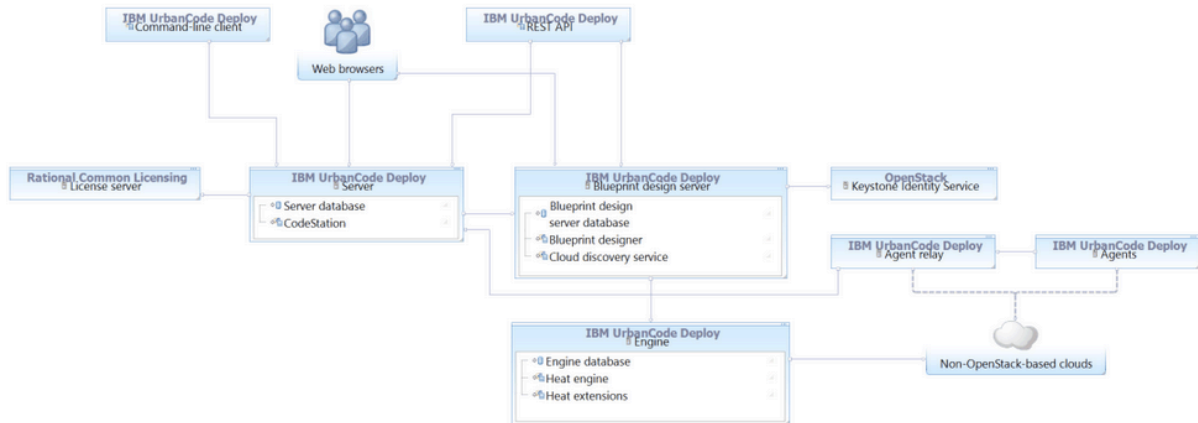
IBM UrbanCode Deploy
Command-line client

Web browsers

IBM UrbanCode Deploy
REST API

Rational Common Licensing
License server

IBM UrbanCode Deploy
Server
Server database
CodeStation

IBM UrbanCode Deploy
Blueprint design server
Blueprint design server database
Blueprint designer
Cloud discovery service

OpenStack
Keystone Identity Service

IBM UrbanCode Deploy
Agent relay

IBM UrbanCode Deploy
Agents

IBM UrbanCode Deploy
Engine
Engine database
Heat engine
Heat extensions

Non-OpenStack-based clouds